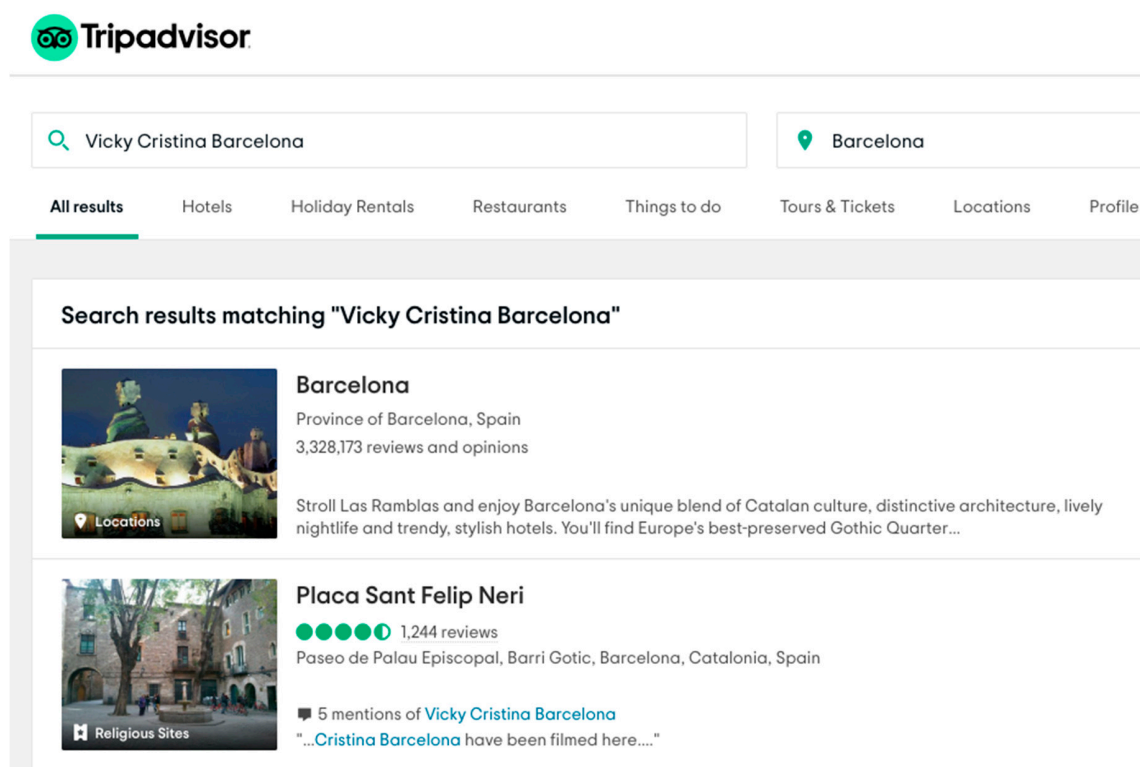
Tripadvisor

Vicky Cristina Barcelona

Barcelona

All results Hotels Holiday Rentals Restaurants Things to do Tours & Tickets Locations Profile

Search results matching "Vicky Cristina Barcelona"

Locations

Barcelona

Province of Barcelona, Spain

3,328,173 reviews and opinions

Stroll Las Ramblas and enjoy Barcelona's unique blend of Catalan culture, distinctive architecture, lively nightlife and trendy, stylish hotels. You'll find Europe's best-preserved Gothic Quarter...

Religious Sites

Placa Sant Felip Neri

1,244 reviews

Paseo de Palau Episcopal, Barri Gotic, Barcelona, Catalonia, Spain

5 mentions of Vicky Cristina Barcelona

"...Cristina Barcelona have been filmed here...."